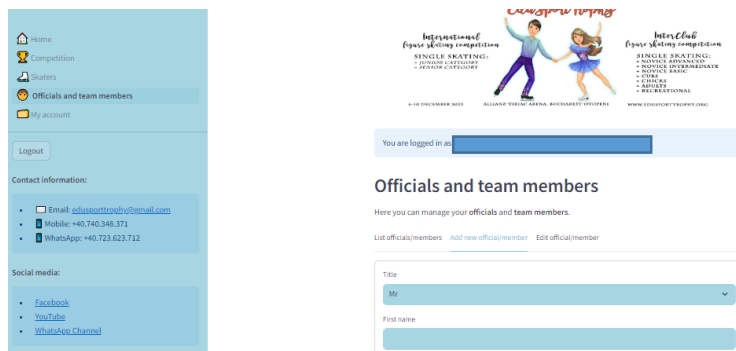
Home
Competition
Skaters
Officials and team members
My account

Logout

Contact information:

- Email: edusporttrophy@gmail.com
- Mobile: +40.740.348.371
- WhatsApp: +40.723.623.712

Social media:

- Facebook
- YouTube
- WhatsApp Channel

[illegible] Trophy

International figure skating competition
SINGLE SKATING:
• JUNIOR CATEGORY
• SENIOR CATEGORY

InterClub figure skating competition
SINGLE SKATING:
• NOVICE ADVANCED
• NOVICE INTERMEDIATE
• NOVICE BASIC
• CUBS
• CHICKS
• CHILDREN
• ADULTS
• RECREATIONAL

6-10 DECEMBER 2023 ALLIANZ ŢIRIAC ARENA, BUCHAREST OTOPENI WWW.EDUSPORTTROPHY.ORG

You are logged in as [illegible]

Officials and team members

Here you can manage your officials and team members.

List officials/members Add new official/member Edit official/member

Title
Mr

First name